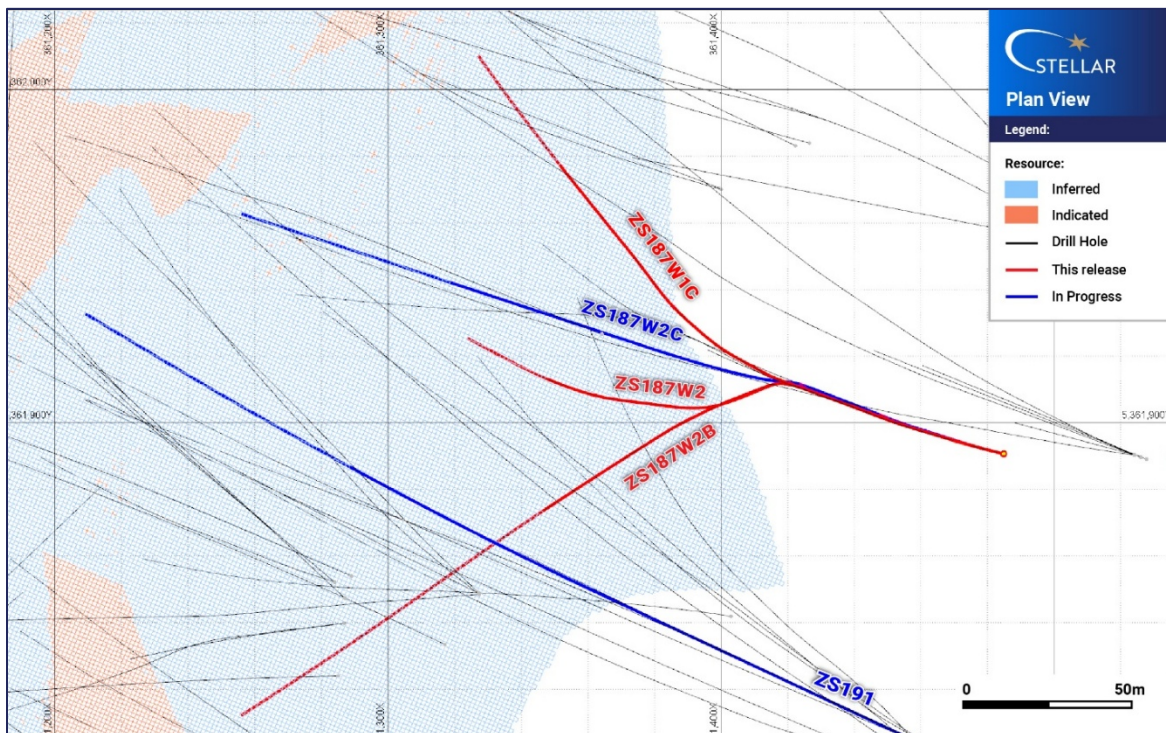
361,200X
361,300X
361,400X
362,000Y
STELLAR
Plan View
Legend:
Resource:
Inferred
Indicated
Drill Hole
This release
In Progress
ZS187W1C
ZS187W2C
ZS187W2
ZS187W2B
361,900Y
5,361,900Y
ZS191
0
50m
361,200X
361,300X
361,400X